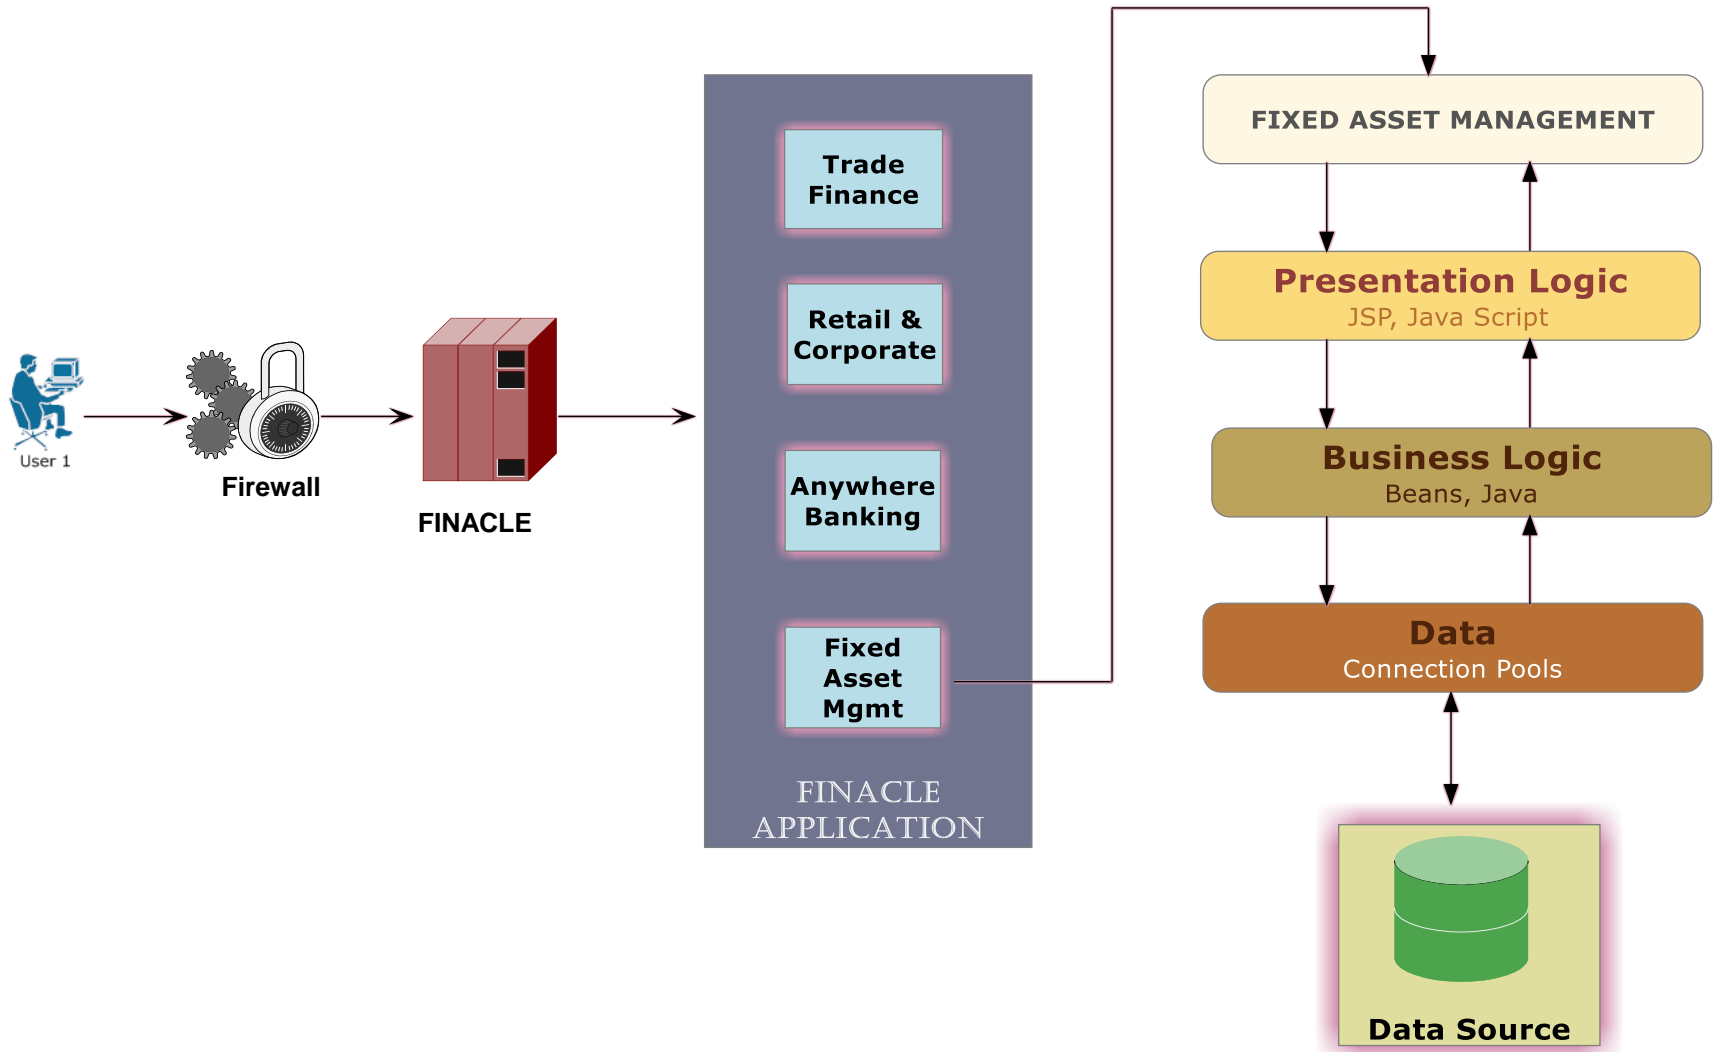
User 1

Firewall

FINACLE

Trade Finance

Retail & Corporate

Anywhere Banking

Fixed Asset Mgmt

FINACLE APPLICATION

FIXED ASSET MANAGEMENT

Presentation Logic
JSP, Java Script

Business Logic
Beans, Java

Data
Connection Pools

Data Source